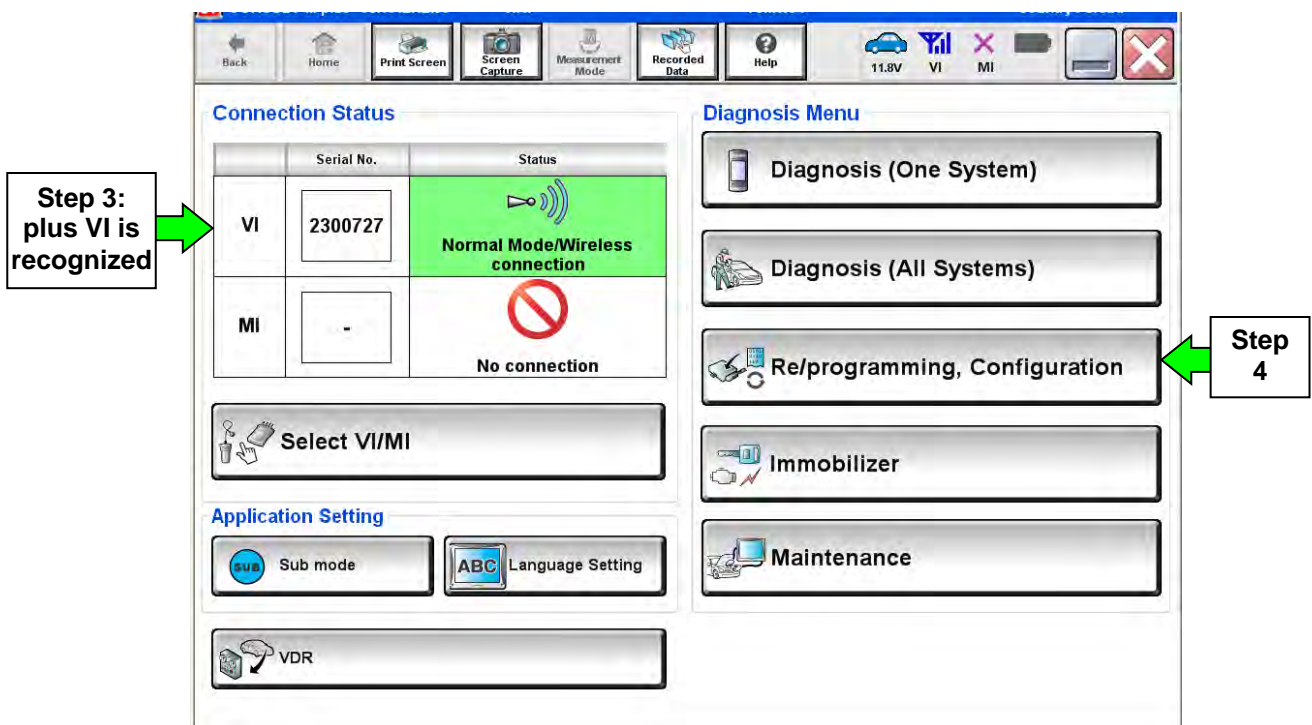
Back Home Print Screen Screen Capture Measurement Mode Recorded Data Help 11.8V VI MI

Connection Status

| | Serial No. | Status |
|---|---|---|
| VI | 2300727 | Normal Mode/Wireless connection |
| MI | - | No connection |

Step 3: plus VI is recognized

Select VI/MI

Application Setting

SUB Sub mode

ABC Language Setting

VDR

Diagnosis Menu

Diagnosis (One System)

Diagnosis (All Systems)

Re/programming, Configuration

Step 4

Immobilizer

Maintenance